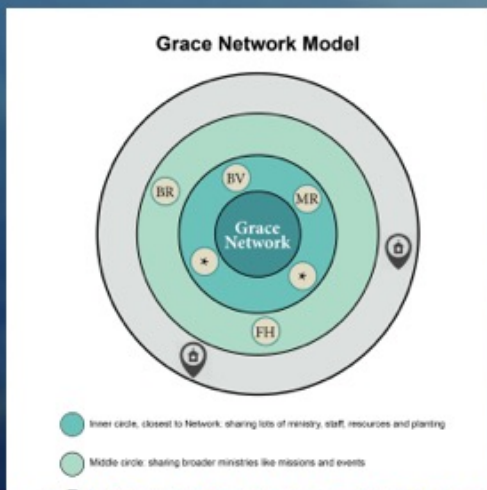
Grace Network Model

Grace Network

BV

BR

MR

*

*

FH

Inner circle, closest to Network, sharing lots of ministry, staff, resources and planting

Middle circle: sharing broader ministries like missions and events